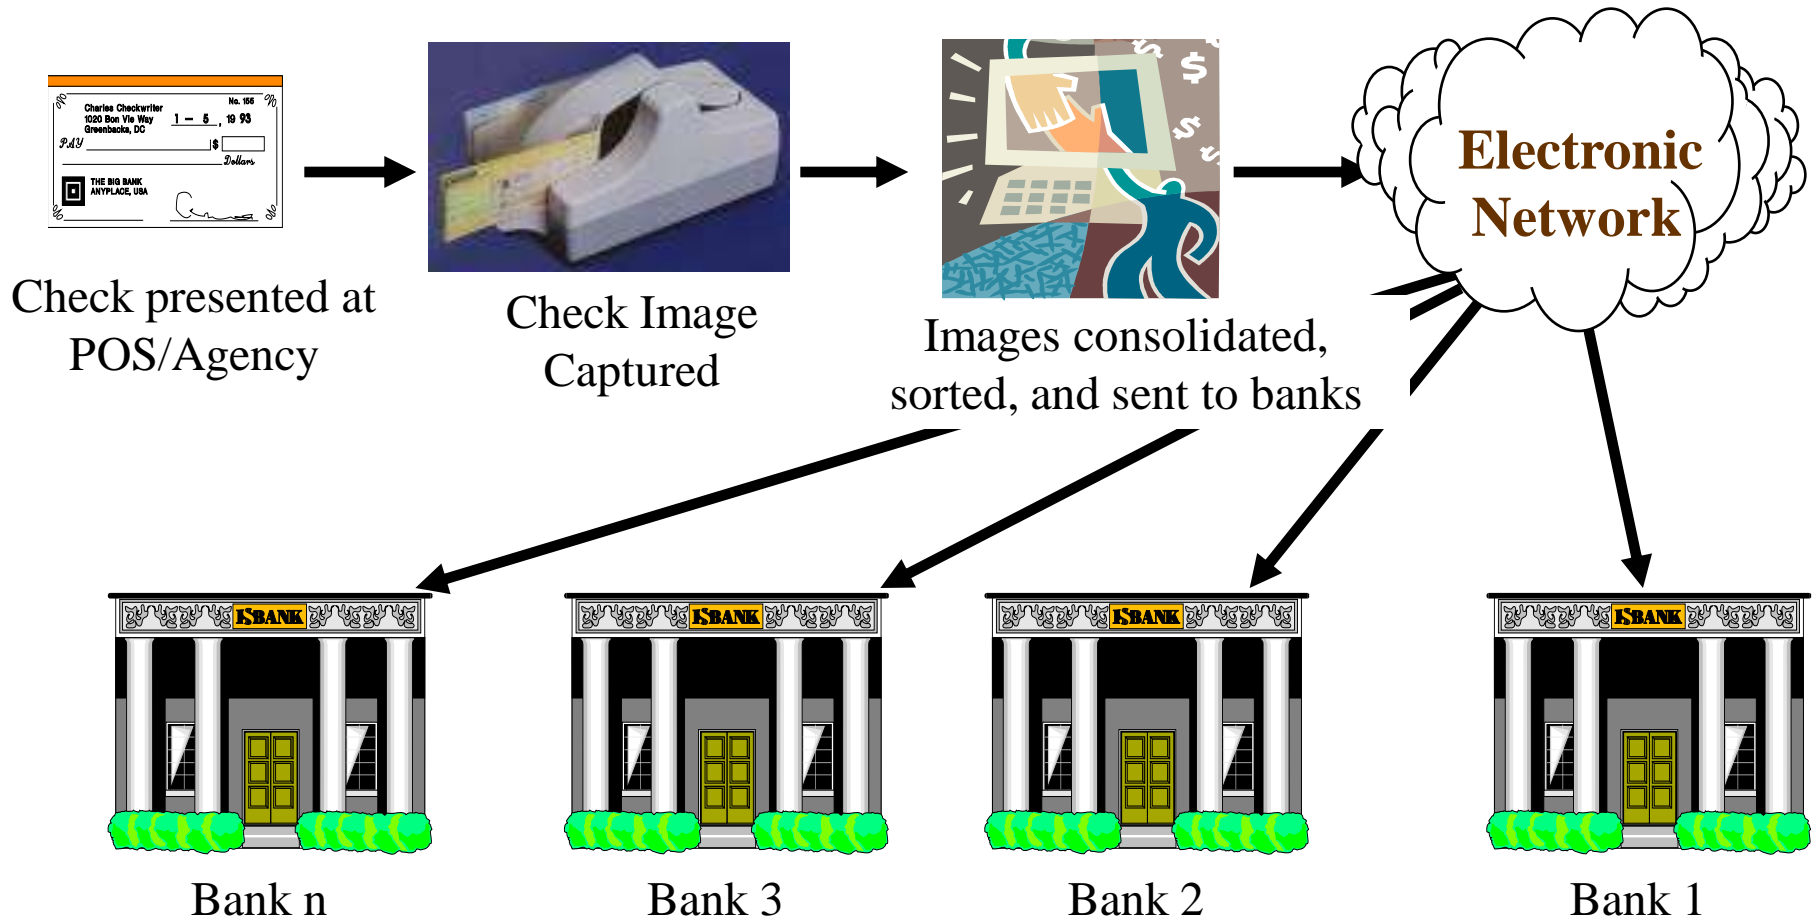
No. 155
Charles Checkwriter
1020 Bon Vie Way
Greenbacks, DC
1 – 5, 19 93
PAY
$
Dollars
THE BIG BANK
ANYPLACE, USA

Check presented at POS/Agency

Check Image Captured

Images consolidated, sorted, and sent to banks

Electronic Network

BANK

BANK

BANK

BANK

Bank n

Bank 3

Bank 2

Bank 1